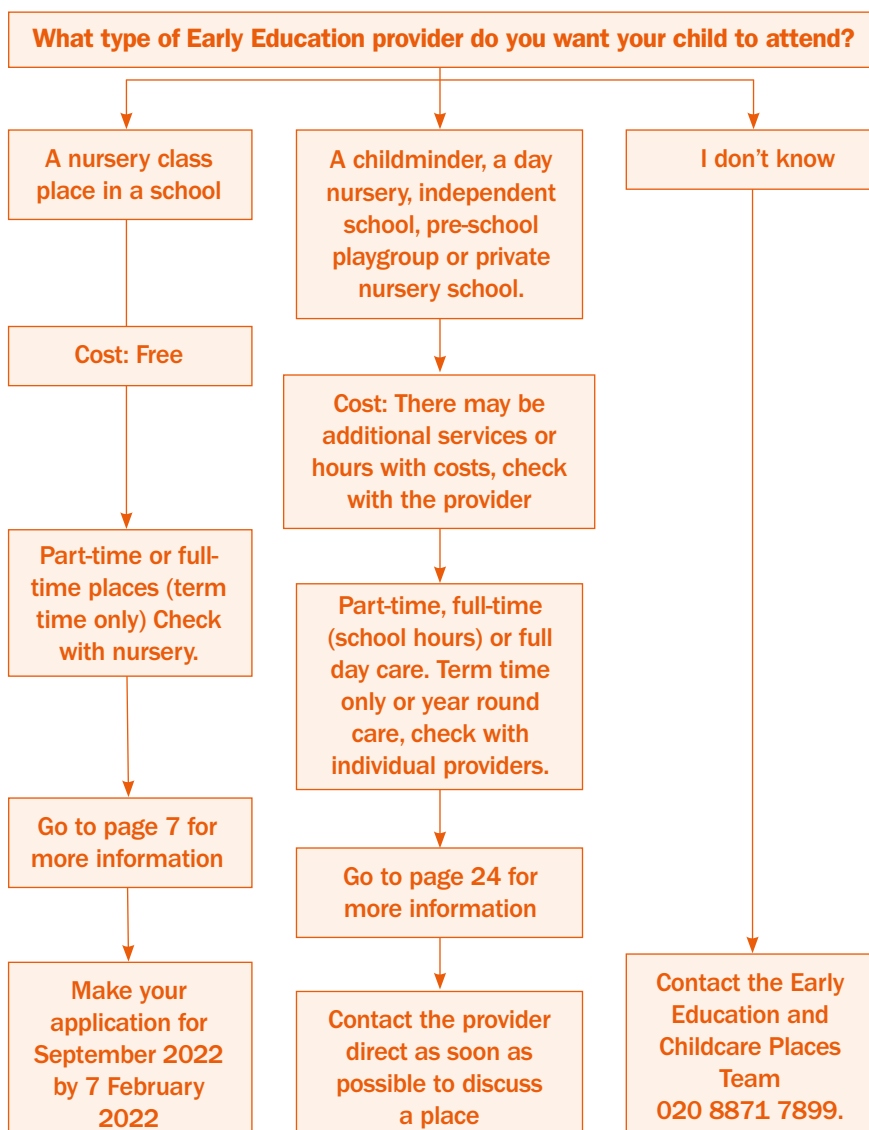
What type of Early Education provider do you want your child to attend?

A nursery class place in a school

A childminder, a day nursery, independent school, pre-school playgroup or private nursery school.

I don’t know

Cost: Free

Cost: There may be additional services or hours with costs, check with the provider

Part-time or full-time places (term time only) Check with nursery.

Part-time, full-time (school hours) or full day care. Term time only or year round care, check with individual providers.

Go to page 7 for more information

Go to page 24 for more information

Make your application for September 2022 by 7 February 2022

Contact the provider direct as soon as possible to discuss a place

Contact the Early Education and Childcare Places Team 020 8871 7899.